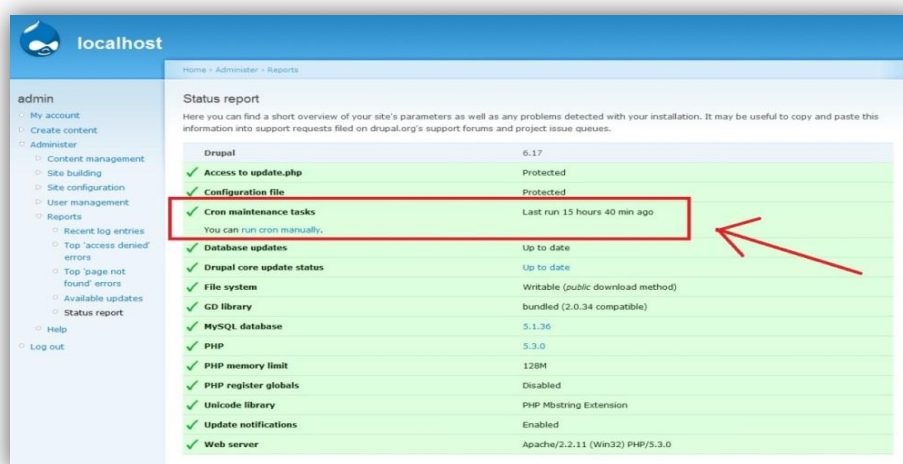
localhost

Home › Administer › Reports

admin
My account
Create content
Administer
Content management
Site building
Site configuration
User management
Reports
Recent log entries
Top 'access denied' errors
Top 'page not found' errors
Available updates
Status report
Help
Log out

Status report

Here you can find a short overview of your site's parameters as well as any problems detected with your installation. It may be useful to copy and paste this information into support requests filed on drupal.org's support forums and project issue queues.

| | |
|---|---|
| Drupal | 6.17 |
| Access to update.php | Protected |
| Configuration file | Protected |
| Cron maintenance tasks<br>You can run cron manually. | Last run 15 hours 40 min ago |
| Database updates | Up to date |
| Drupal core update status | Up to date |
| File system | Writable (*public* download method) |
| GD library | bundled (2.0.34 compatible) |
| MySQL database | 5.1.36 |
| PHP | 5.3.0 |
| PHP memory limit | 128M |
| PHP register globals | Disabled |
| Unicode library | PHP Mbstring Extension |
| Update notifications | Enabled |
| Web server | Apache/2.2.11 (Win32) PHP/5.3.0 |